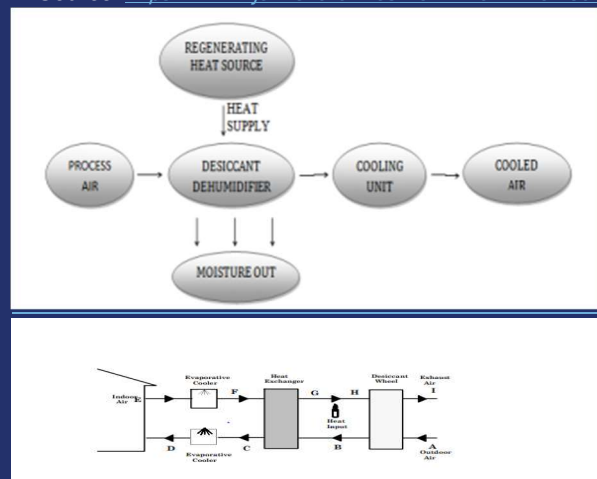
REGENERATING HEAT SOURCE

HEAT SUPPLY

PROCESS AIR

DESICCANT DEHUMIDIFIER

COOLING UNIT

COOLED AIR

MOISTURE OUT

Indoor Air E

Evaporative Cooler

F

Heat Exchanger

G

H

Heat Input

Desiccant Wheel

Exhaust Air

I

D

Evaporative Cooler

C

B

A

Outdoor Air